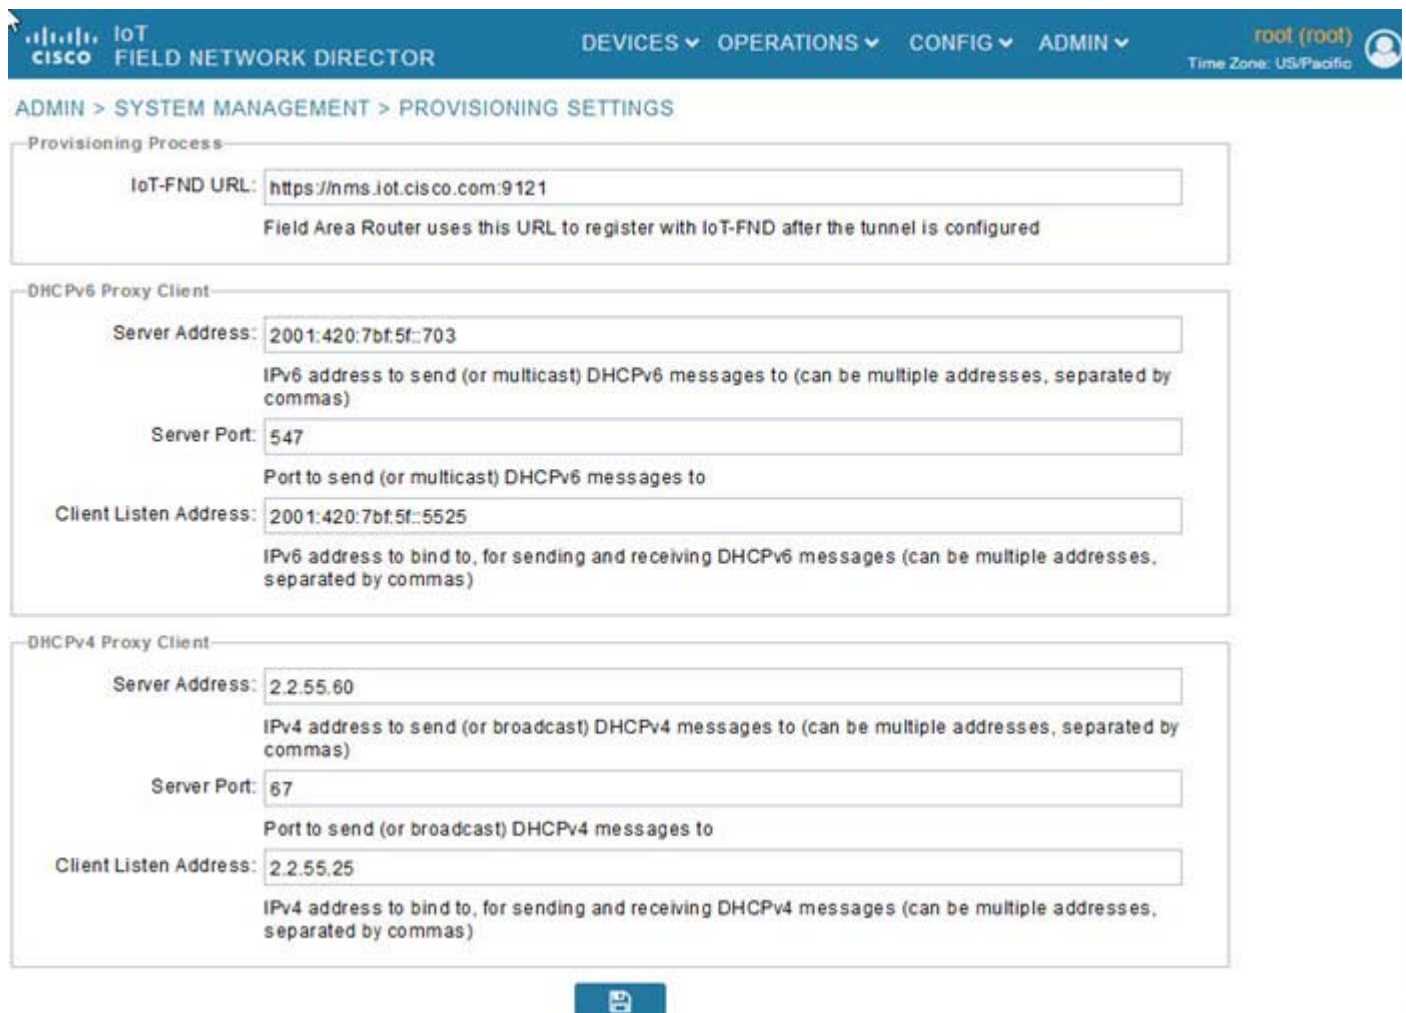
cisco IoT FIELD NETWORK DIRECTOR

DEVICES OPERATIONS CONFIG ADMIN

root (root)
Time Zone: US/Pacific

ADMIN > SYSTEM MANAGEMENT > PROVISIONING SETTINGS

Provisioning Process

IoT-FND URL: https://nms.iot.cisco.com:9121

Field Area Router uses this URL to register with IoT-FND after the tunnel is configured

DHCPv6 Proxy Client

Server Address: 2001:420:7bf:5f::703

IPv6 address to send (or multicast) DHCPv6 messages to (can be multiple addresses, separated by commas)

Server Port: 547

Port to send (or multicast) DHCPv6 messages to

Client Listen Address: 2001:420:7bf:5f::5525

IPv6 address to bind to, for sending and receiving DHCPv6 messages (can be multiple addresses, separated by commas)

DHCPv4 Proxy Client

Server Address: 2.2.55.60

IPv4 address to send (or broadcast) DHCPv4 messages to (can be multiple addresses, separated by commas)

Server Port: 67

Port to send (or broadcast) DHCPv4 messages to

Client Listen Address: 2.2.55.25

IPv4 address to bind to, for sending and receiving DHCPv4 messages (can be multiple addresses, separated by commas)